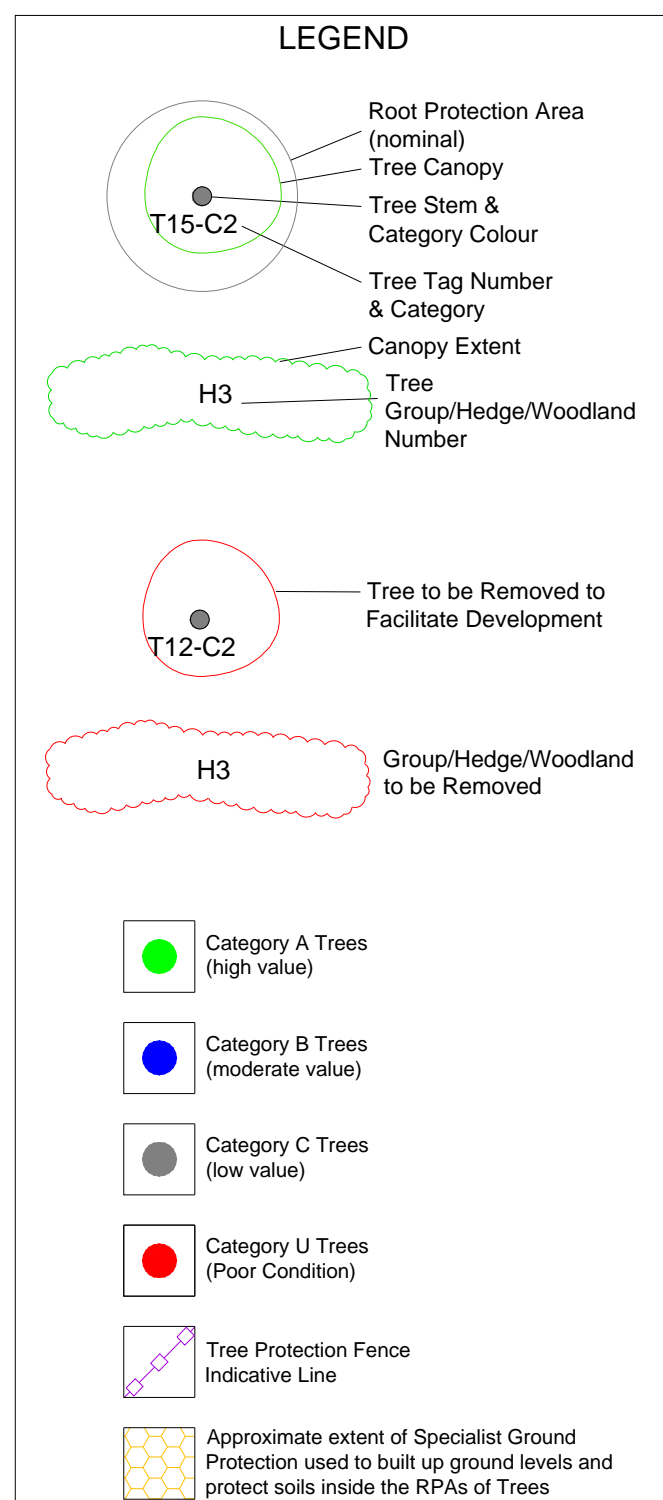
LEGEND

T15-C2

Root Protection Area (nominal)

Tree Canopy

Tree Stem & Category Colour

Tree Tag Number & Category

Canopy Extent

H3

Tree Group/Hedge/Woodland Number

T12-C2

Tree to be Removed to Facilitate Development

H3

Group/Hedge/Woodland to be Removed

Category A Trees (high value)

Category B Trees (moderate value)

Category C Trees (low value)

Category U Trees (Poor Condition)

Tree Protection Fence Indicative Line

Approximate extent of Specialist Ground Protection used to built up ground levels and protect soils inside the RPAs of Trees